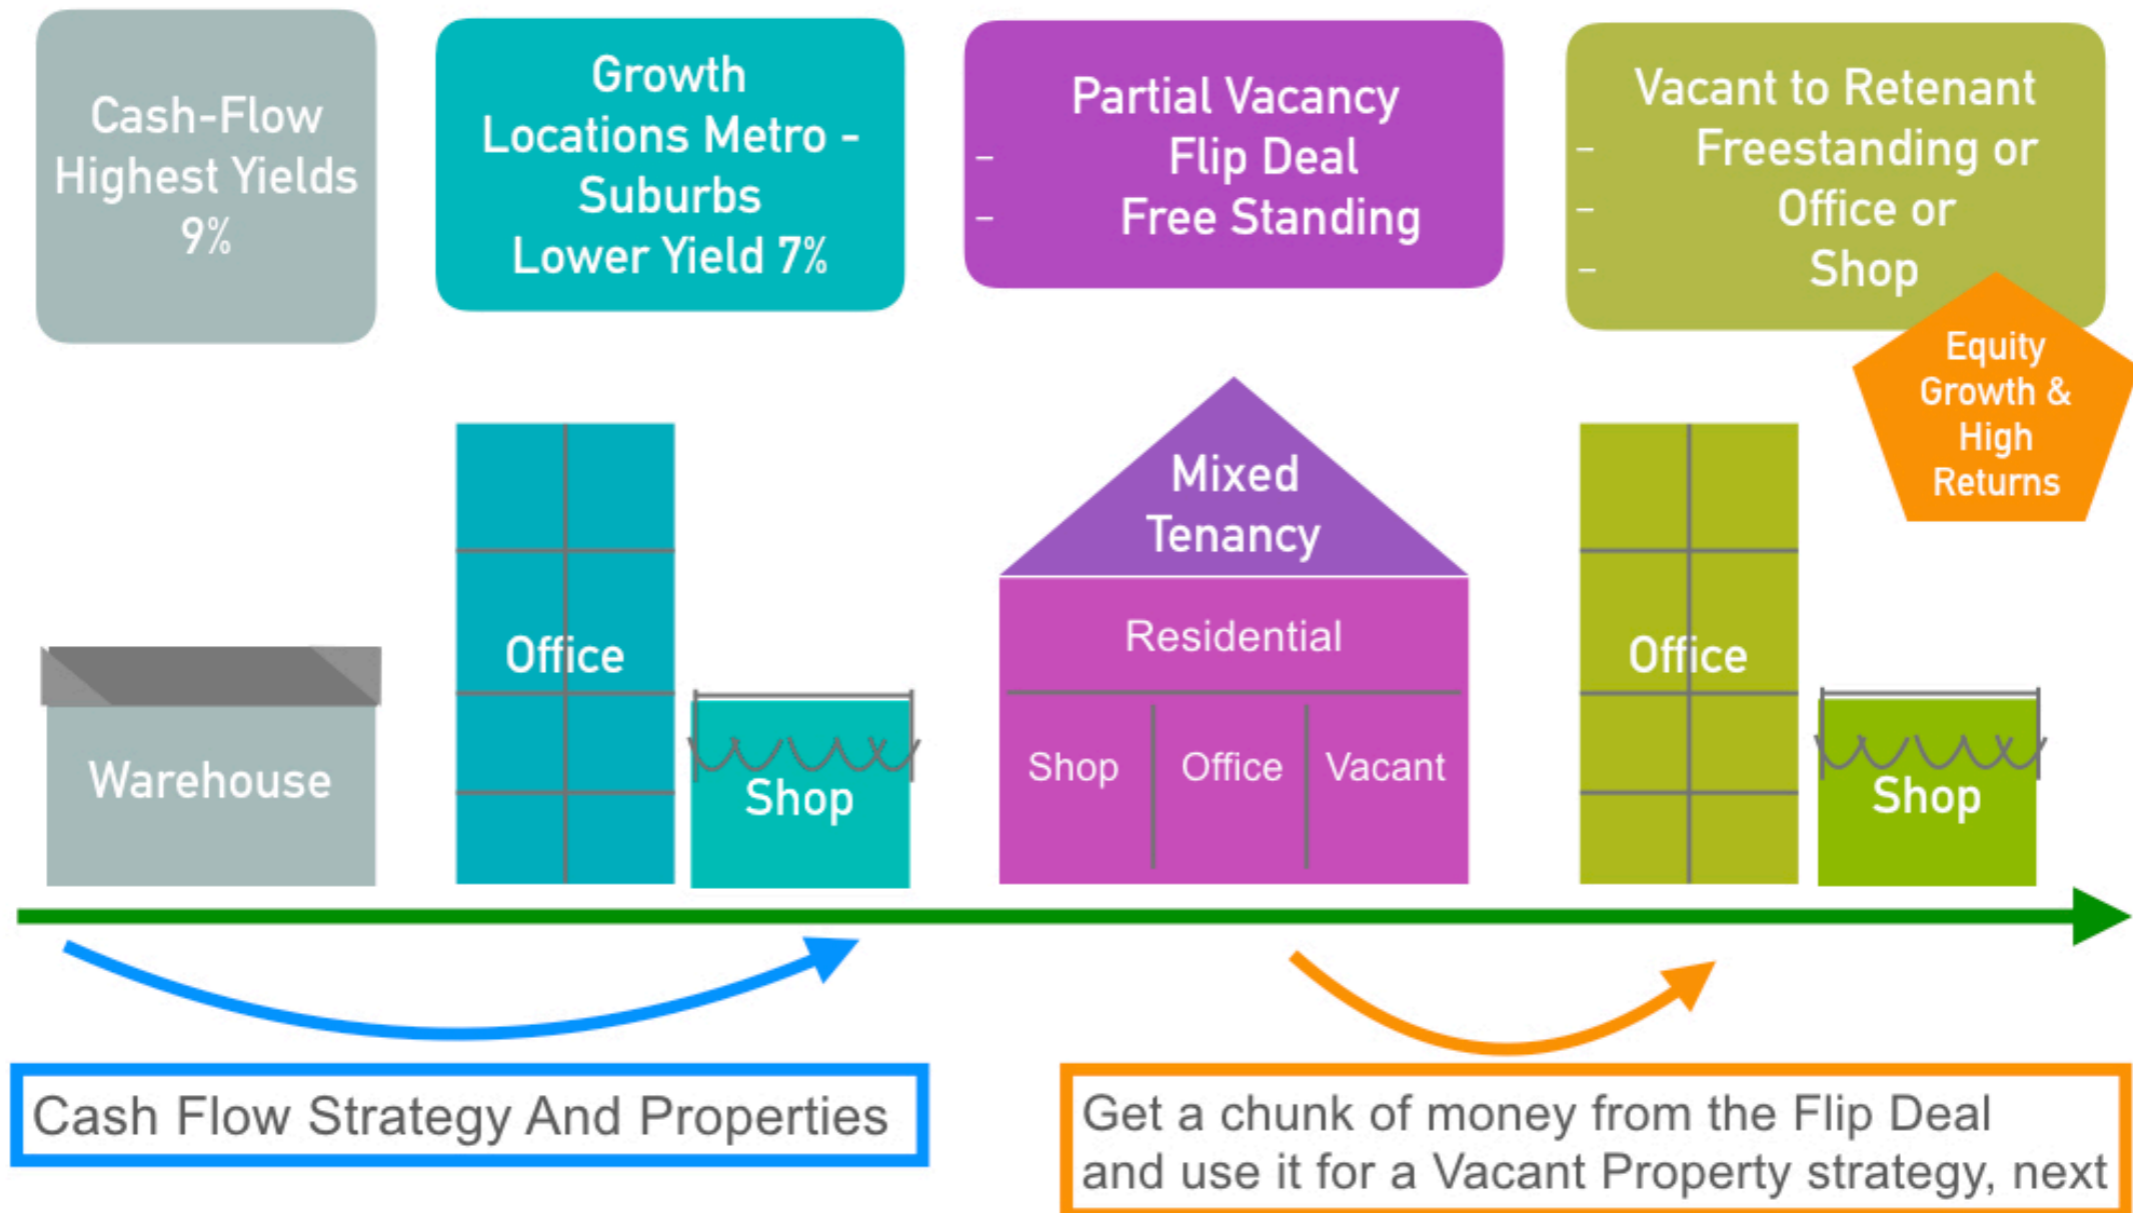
Cash-Flow Highest Yields 9%

Growth Locations Metro - Suburbs Lower Yield 7%

Partial Vacancy
- Flip Deal
- Free Standing

Vacant to Retenant
- Freestanding or
- Office or
- Shop

Equity Growth & High Returns

Warehouse

Office

Shop

Mixed Tenancy

Residential

Shop

Office

Vacant

Office

Shop

Cash Flow Strategy And Properties

Get a chunk of money from the Flip Deal and use it for a Vacant Property strategy, next